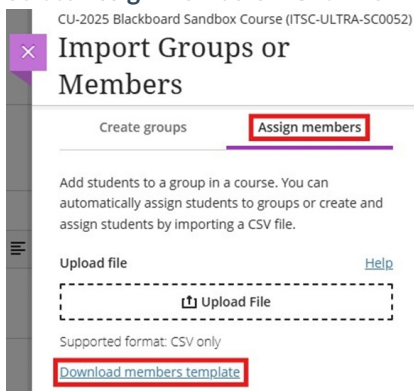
CU-2025 Blackboard Sandbox Course (ITSC-ULTRA-SC0052)

×

Import Groups or Members

Create groups

Assign members

Add students to a group in a course. You can automatically assign students to groups or create and assign students by importing a CSV file.

Upload file

Help

Upload File

Supported format: CSV only

Download members template